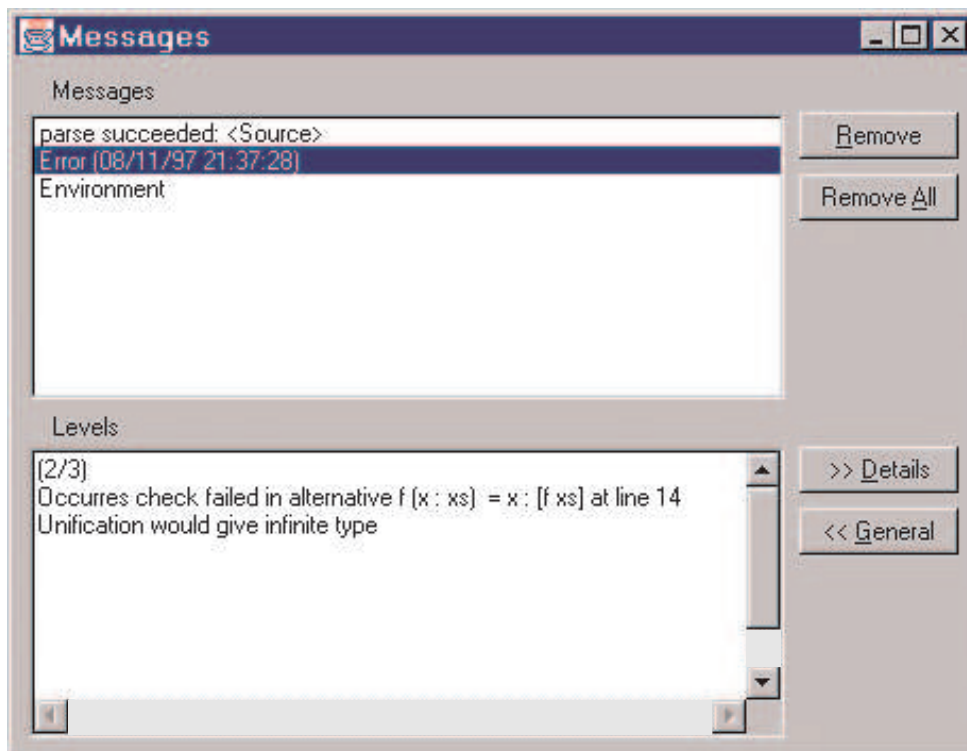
Messages

Messages

parse succeeded: <Source>
Error (08/11/97 21:37:28)
Environment

Remove

Remove All

Levels

(2/3)
Occurres check failed in alternative f (x : xs) = x : [f xs] at line 14
Unification would give infinite type

>> Details

<< General